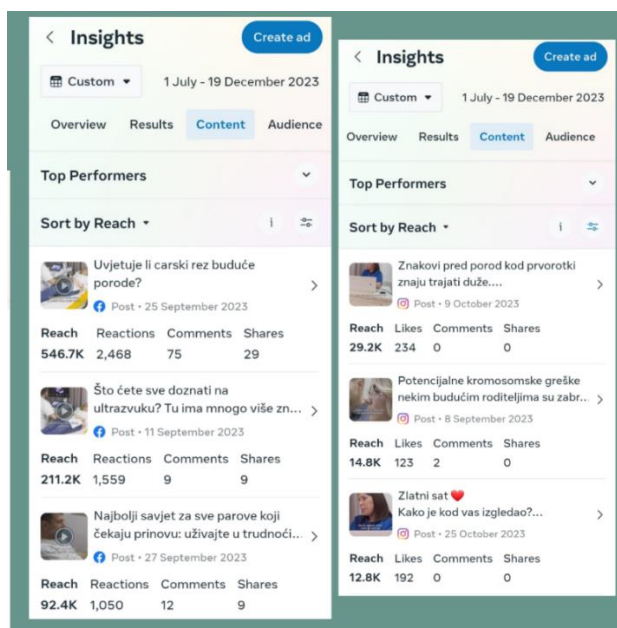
< Insights
Create ad

Custom ▾ 1 July - 19 December 2023

Overview Results Content Audience

Top Performers

Sort by Reach ▾

Uvjetuje li carski rez buduće porode?
Post • 25 September 2023

| Reach | Reactions | Comments | Shares |
|---|---|---|---|
| 546.7K | 2,468 | 75 | 29 |

Što ćete sve doznati na ultrazvuku? Tu ima mnogo više zn...
Post • 11 September 2023

| Reach | Reactions | Comments | Shares |
|---|---|---|---|
| 211.2K | 1,559 | 9 | 9 |

Najbolji savjet za sve parove koji čekaju prinovu: uživajte u trudnoći...
Post • 27 September 2023

| Reach | Reactions | Comments | Shares |
|---|---|---|---|
| 92.4K | 1,050 | 12 | 9 |

< Insights
Create ad

Custom ▾ 1 July - 19 December 2023

Overview Results Content Audience

Top Performers

Sort by Reach ▾

Znakovi pred porod kod prvorotki znaju trajati duže....
Post • 9 October 2023

| Reach | Likes | Comments | Shares |
|---|---|---|---|
| 29.2K | 234 | 0 | 0 |

Potencijalne kromosomske greške nekim budućim roditeljima su zabr...
Post • 8 September 2023

| Reach | Likes | Comments | Shares |
|---|---|---|---|
| 14.8K | 123 | 2 | 0 |

Zlatni sat ❤️
Kako je kod vas izgledao?...
Post • 25 October 2023

| Reach | Likes | Comments | Shares |
|---|---|---|---|
| 12.8K | 192 | 0 | 0 |